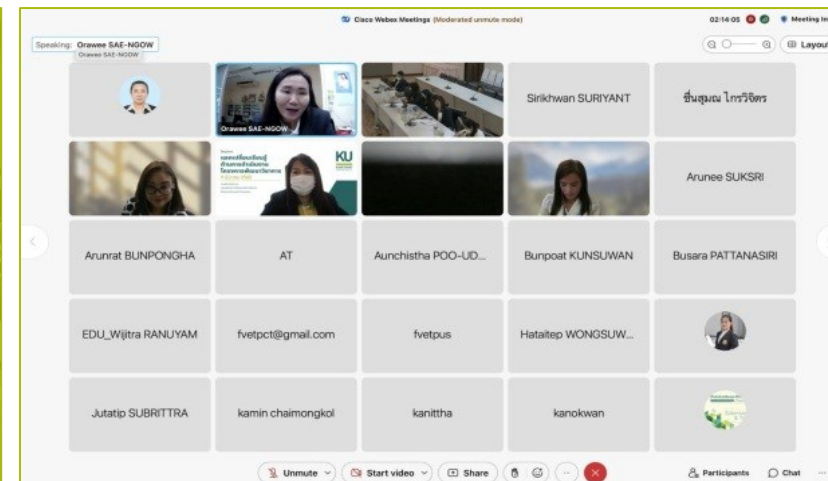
Cisco Webex Meetings (Moderated unmute mode)

02:14:05

Meeting In

Speaking: Orawee SAE-NGOW

Orawee SAE-NGOW

Layout

Orawee SAE-NGOW

Sirikhwan SURIYANT

ชื่นสุมณ ไกรวิจิตร

KU

Arunee SUKSRI

Arunrat BUNPONGHA

AT

Aunchistha POO-UD...

Bunpoat KUNSUWAN

Busara PATTANASIRI

EDU_Wijitra RANUYAM

fvetpct@gmail.com

fvetpus

Hataitep WONGSUW...

Jutatip SUBRITTRA

kamin chaimongkol

kanittha

kanokwan

Unmute

Start video

Share

Participants

Chat